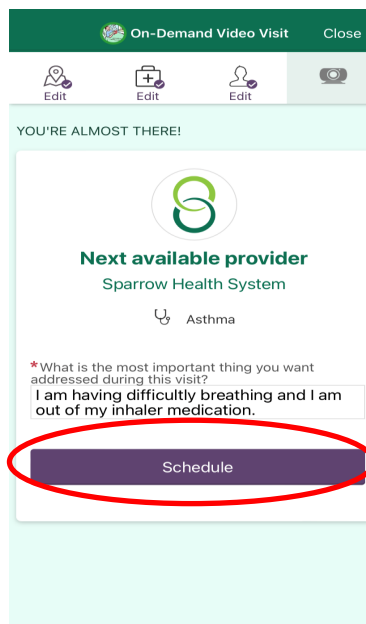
On-Demand Video Visit Close

Edit Edit Edit

YOU'RE ALMOST THERE!

Next available provider

Sparrow Health System

Asthma

*What is the most important thing you want addressed during this visit?

I am having difficultly breathing and I am out of my inhaler medication.

Schedule